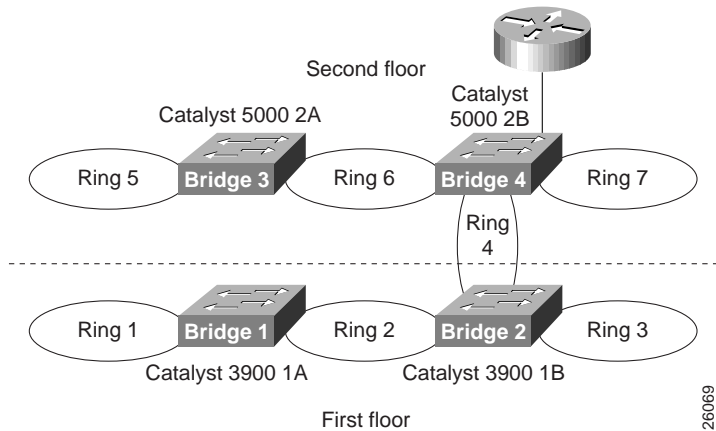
Second floor

Catalyst 5000 2A

Catalyst 5000 2B

Ring 5

Bridge 3

Ring 6

Bridge 4

Ring 7

Ring 4

Ring 1

Bridge 1

Ring 2

Bridge 2

Ring 3

Catalyst 3900 1A

Catalyst 3900 1B

First floor

26069